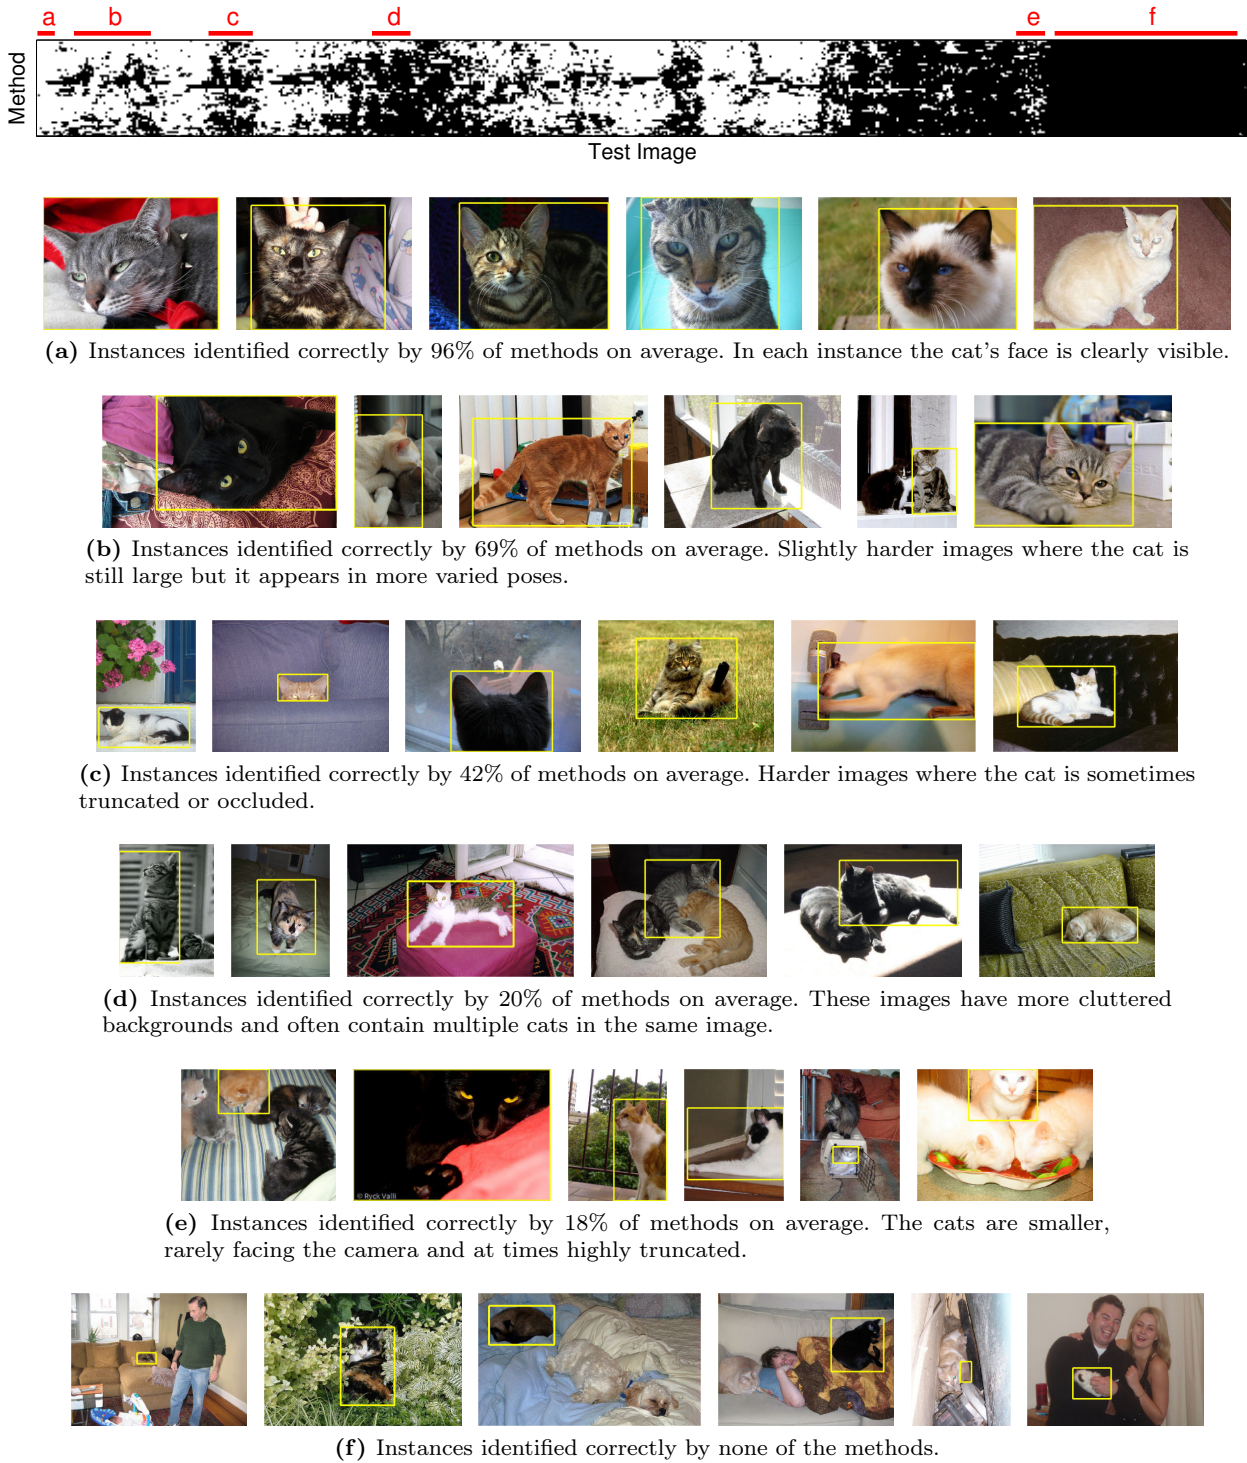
a b c d e f

Method

Test Image

(a) Instances identified correctly by 96% of methods on average. In each instance the cat's face is clearly visible.

(b) Instances identified correctly by 69% of methods on average. Slightly harder images where the cat is still large but it appears in more varied poses.

(c) Instances identified correctly by 42% of methods on average. Harder images where the cat is sometimes truncated or occluded.

(d) Instances identified correctly by 20% of methods on average. These images have more cluttered backgrounds and often contain multiple cats in the same image.

© Ryck Valli

(e) Instances identified correctly by 18% of methods on average. The cats are smaller, rarely facing the camera and at times highly truncated.

(f) Instances identified correctly by none of the methods.